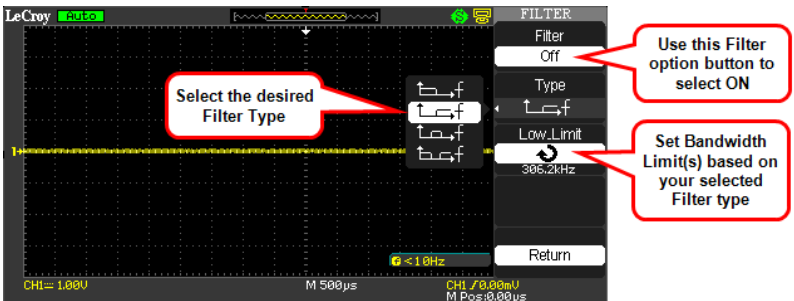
LeCroy Auto

FILTER

Filter

Off

Type

Low Limit

306.2kHz

Return

Select the desired Filter Type

Use this Filter option button to select ON

Set Bandwidth Limit(s) based on your selected Filter type

<10Hz

CH1 1.00V

M 500μs

CH1 / 0.00mV
M Pos:0.00μs